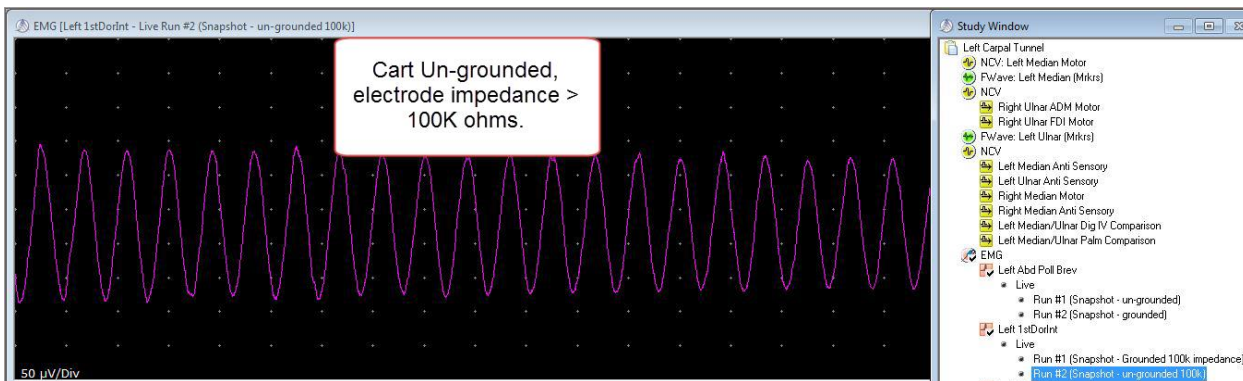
EMG [Left 1stDorInt - Live Run #2 (Snapshot - un-grounded 100k)]

Cart Un-grounded, electrode impedance > 100K ohms.

50 µV/Div

Study Window

Left Carpal Tunnel
NCV: Left Median Motor
FWave: Left Median (Mrkrs)
NCV
Right Ulnar ADM Motor
Right Ulnar FDI Motor
FWave: Left Ulnar (Mrkrs)
NCV
Left Median Anti Sensory
Left Ulnar Anti Sensory
Right Median Motor
Right Median Anti Sensory
Left Median/Ulnar Dig IV Comparison
Left Median/Ulnar Palm Comparison
EMG
Left Abd Poll Brev
Live
Run #1 (Snapshot - un-grounded)
Run #2 (Snapshot - grounded)
Left 1stDorInt
Live
Run #1 (Snapshot - Grounded 100k impedance)
Run #2 (Snapshot - un-grounded 100k)